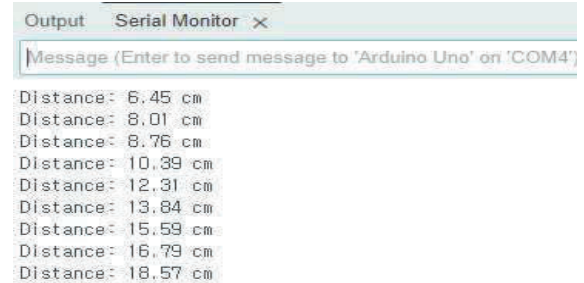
Output Serial Monitor ×

Message (Enter to send message to 'Arduino Uno' on 'COM4')

Distance: 6.45 cm
Distance: 8.01 cm
Distance: 8.76 cm
Distance: 10.39 cm
Distance: 12.31 cm
Distance: 13.84 cm
Distance: 15.59 cm
Distance: 16.79 cm
Distance: 18.57 cm